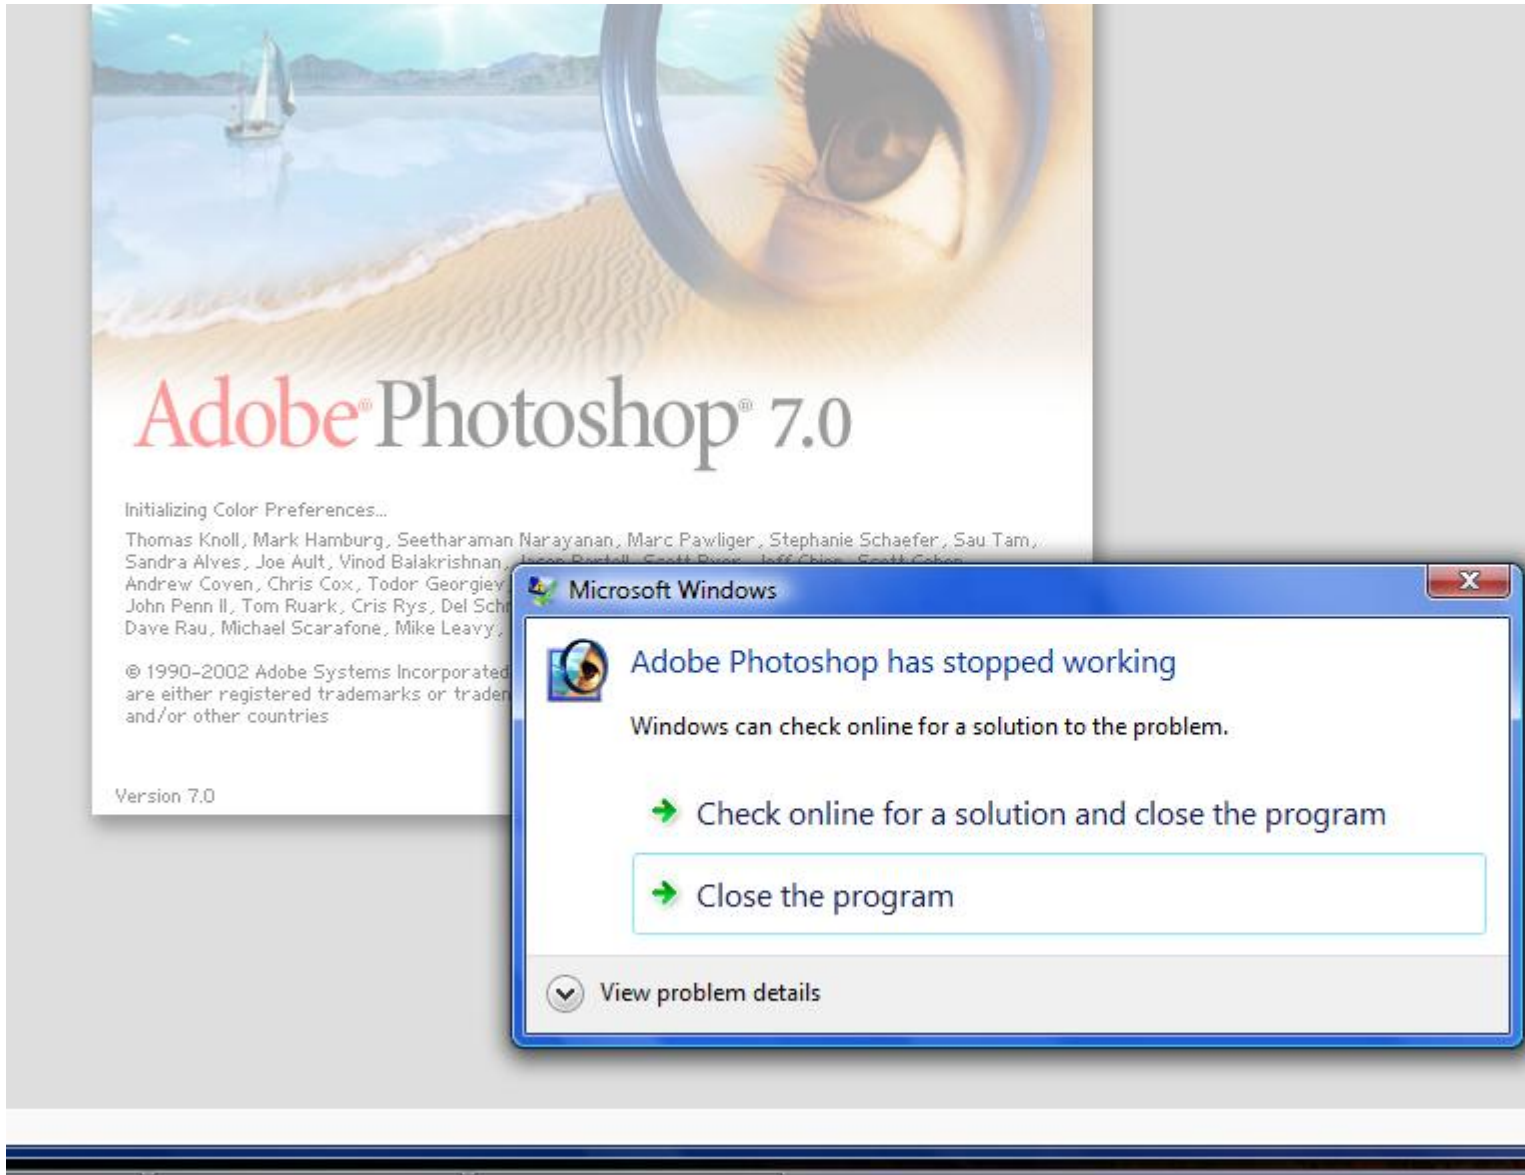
Adobe® Photoshop® 7.0

Initializing Color Preferences...

Thomas Knoll, Mark Hamburg, Seetharaman Narayanan, Marc Pawliger, Stephanie Schaefer, Sau Tam, Sandra Alves, Joe Ault, Vinod Balakrishnan, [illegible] Andrew Coven, Chris Cox, Todor Georgiev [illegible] John Penn II, Tom Ruark, Cris Rys, Del Sch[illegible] Dave Rau, Michael Scarafone, Mike Leavy, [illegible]

© 1990-2002 Adobe Systems Incorporated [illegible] are either registered trademarks or traden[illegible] and/or other countries

Version 7.0

Microsoft Windows

Adobe Photoshop has stopped working

Windows can check online for a solution to the problem.

Check online for a solution and close the program

Close the program

View problem details